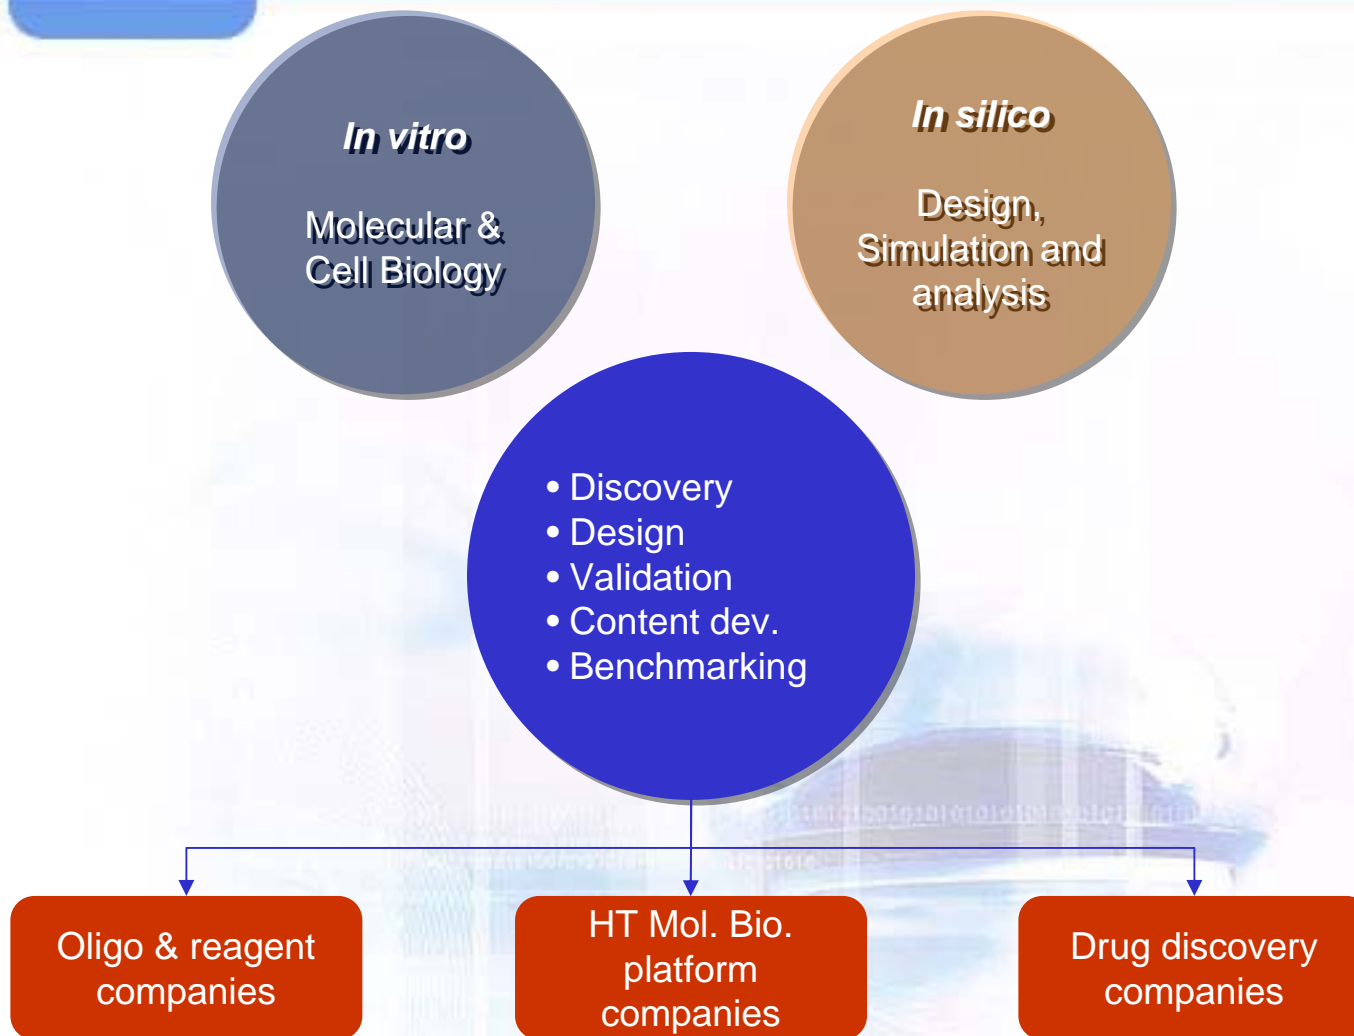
In vitro

Molecular & Cell Biology

In silico

Design, Simulation and analysis

• Discovery
• Design
• Validation
• Content dev.
• Benchmarking

Oligo & reagent companies

HT Mol. Bio. platform companies

Drug discovery companies